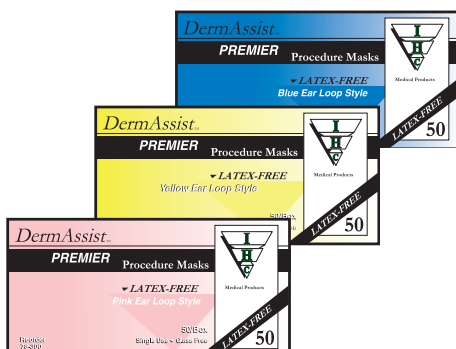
DermAssist™
PREMIER
Procedure Masks
▾ LATEX-FREE
Blue Ear Loop Style
IHC
Medical Products
LATEX-FREE
50

DermAssist™
PREMIER
Procedure Masks
▾ LATEX-FREE
Yellow Ear Loop Style
50/Box
IHC
Medical Products
LATEX-FREE
50

DermAssist™
PREMIER
Procedure Masks
▾ LATEX-FREE
Pink Ear Loop Style
Reorder
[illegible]
50/Box
Single Use • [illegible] Free
IHC
Medical Products
LATEX-FREE
50